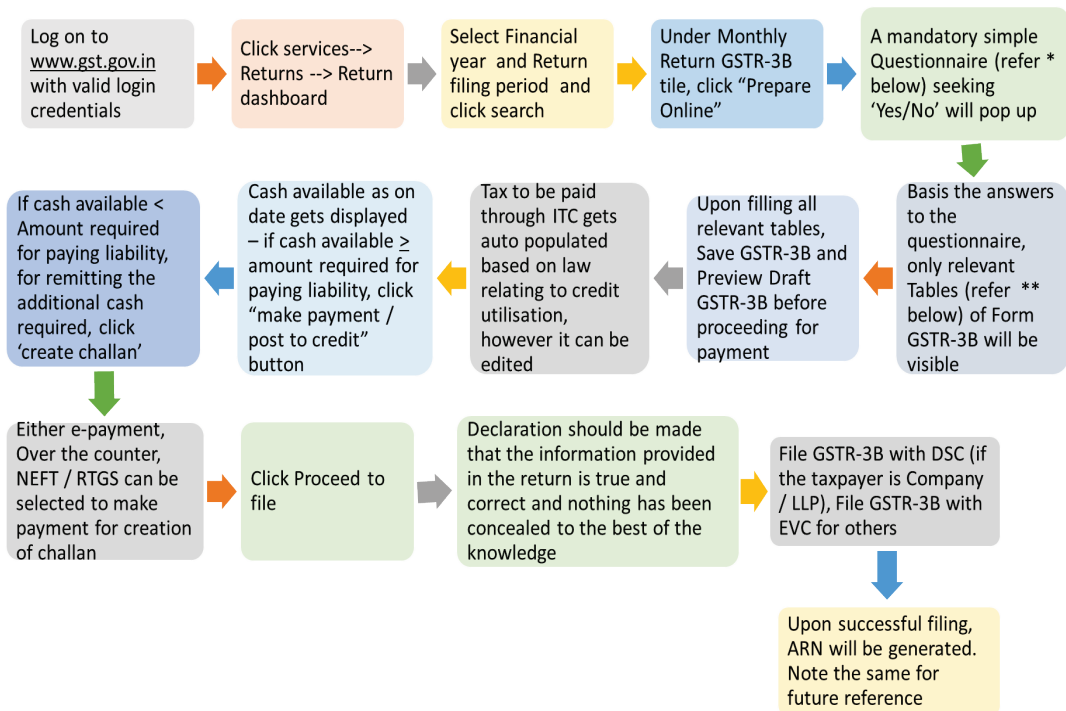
Log on to www.gst.gov.in with valid login credentials

Click services--> Returns --> Return dashboard

Select Financial year and Return filing period and click search

Under Monthly Return GSTR-3B tile, click “Prepare Online”

A mandatory simple Questionnaire (refer * below) seeking ‘Yes/No’ will pop up

Basis the answers to the questionnaire, only relevant Tables (refer ** below) of Form GSTR-3B will be visible

Upon filling all relevant tables, Save GSTR-3B and Preview Draft GSTR-3B before proceeding for payment

Tax to be paid through ITC gets auto populated based on law relating to credit utilisation, however it can be edited

Cash available as on date gets displayed – if cash available $\geq$ amount required for paying liability, click “make payment / post to credit” button

If cash available < Amount required for paying liability, for remitting the additional cash required, click ‘create challan’

Either e-payment, Over the counter, NEFT / RTGS can be selected to make payment for creation of challan

Click Proceed to file

Declaration should be made that the information provided in the return is true and correct and nothing has been concealed to the best of the knowledge

File GSTR-3B with DSC (if the taxpayer is Company / LLP), File GSTR-3B with EVC for others

Upon successful filing, ARN will be generated. Note the same for future reference